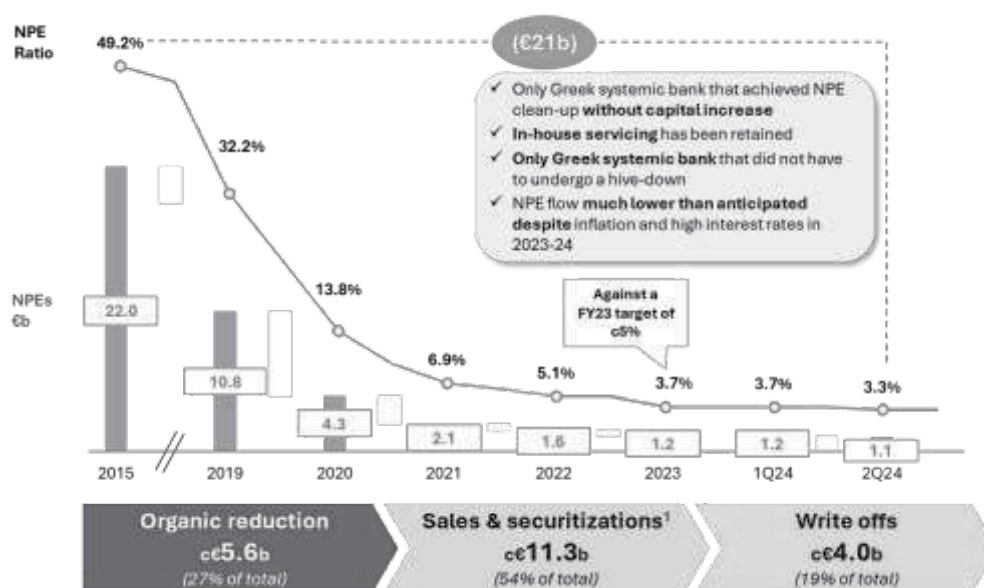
NPE Ratio

49.2%

(€21b)

✓ Only Greek systemic bank that achieved NPE clean-up **without capital increase**
✓ **In-house servicing** has been retained
✓ **Only Greek systemic bank** that did not have to undergo a hive-down
✓ NPE flow **much lower than anticipated despite** inflation and high interest rates in 2023-24

32.2%

NPEs €b

22.0

10.8

13.8%

4.3

Against a FY23 target of c5%

6.9%

5.1%

3.7%

3.7%

3.3%

2.1

1.6

1.2

1.2

1.1

2015

2019

2020

2021

2022

2023

1Q24

2Q24

Organic reduction
c€5.6b
(27% of total)

Sales & securitizations$^1$
c€11.3b
(54% of total)

Write offs
c€4.0b
(19% of total)